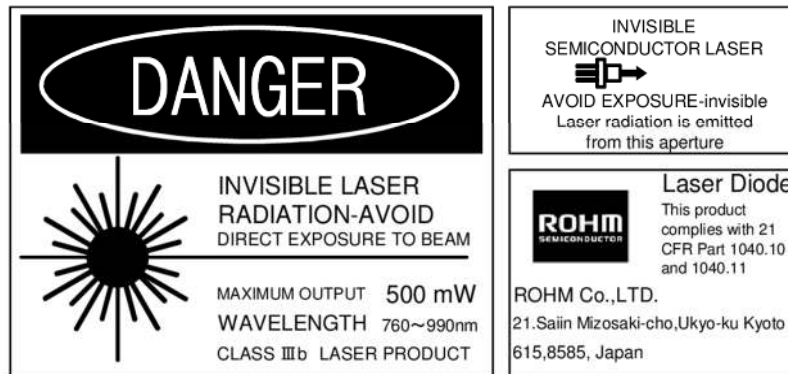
DANGER

INVISIBLE LASER RADIATION-AVOID DIRECT EXPOSURE TO BEAM

MAXIMUM OUTPUT 500 mW
WAVELENGTH 760~990nm
CLASS IIIb LASER PRODUCT

INVISIBLE SEMICONDUCTOR LASER

AVOID EXPOSURE-invisible Laser radiation is emitted from this aperture

ROHM SEMICONDUCTOR

Laser Diode
This product complies with 21 CFR Part 1040.10 and 1040.11

ROHM Co.,LTD.
21.Saiin Mizosaki-cho,Ukyo-ku Kyoto
615,8585, Japan